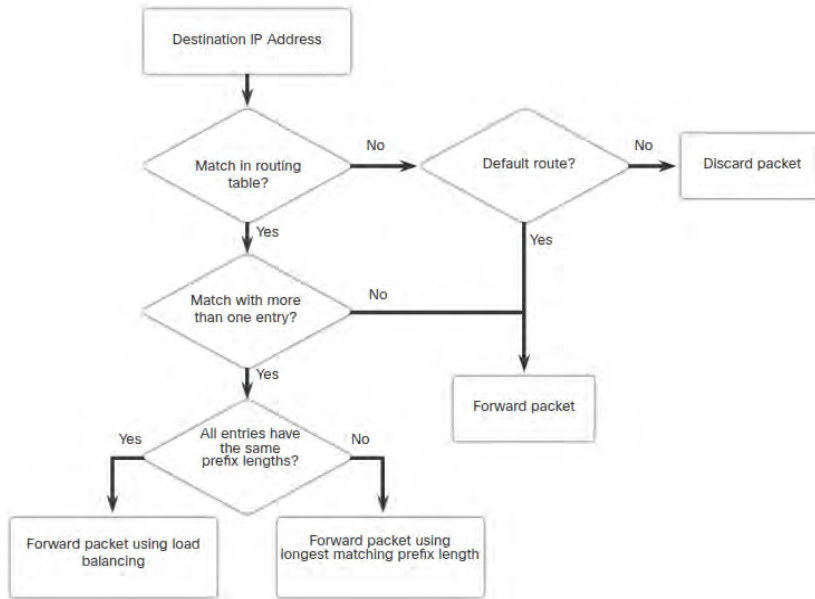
Destination IP Address

Match in routing table?

No

Default route?

No

Discard packet

Yes

Yes

Match with more than one entry?

No

Yes

Forward packet

Yes

All entries have the same prefix lengths?

No

Forward packet using load balancing

Forward packet using longest matching prefix length